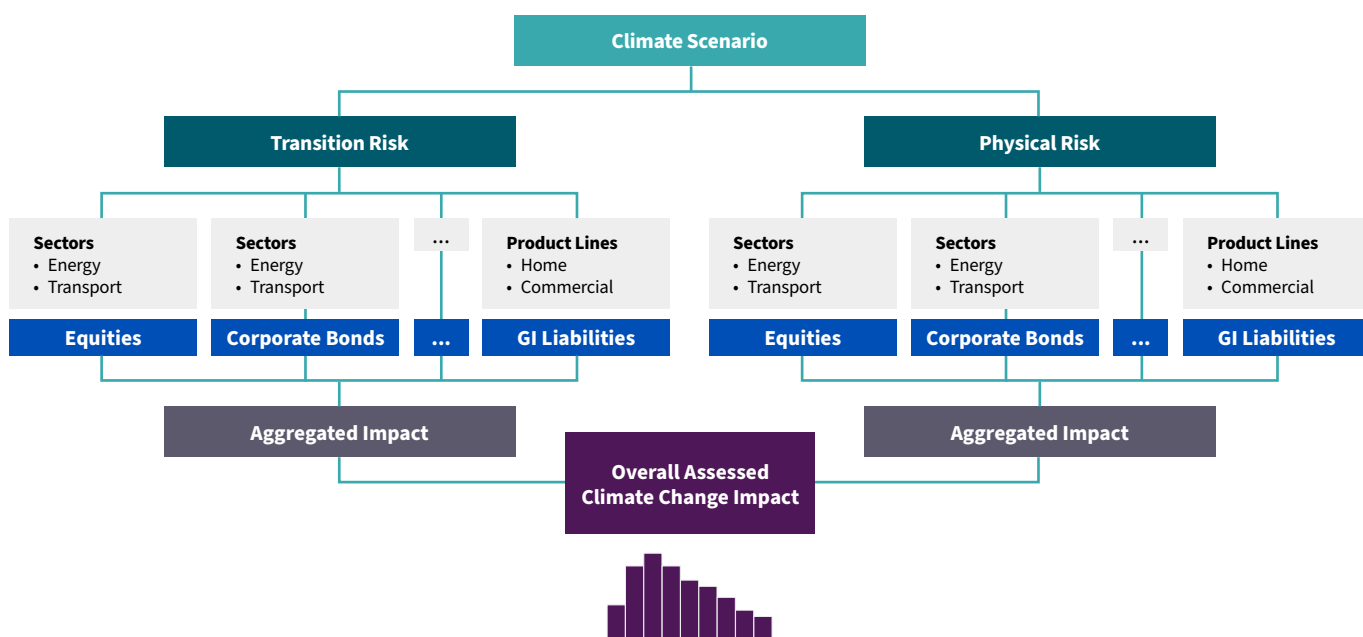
Climate Scenario

Transition Risk

Physical Risk

Sectors
• Energy
• Transport

Sectors
• Energy
• Transport

...

Product Lines
• Home
• Commercial

Equities

Corporate Bonds

...

GI Liabilities

Sectors
• Energy
• Transport

Sectors
• Energy
• Transport

...

Product Lines
• Home
• Commercial

Equities

Corporate Bonds

...

GI Liabilities

Aggregated Impact

Aggregated Impact

Overall Assessed Climate Change Impact